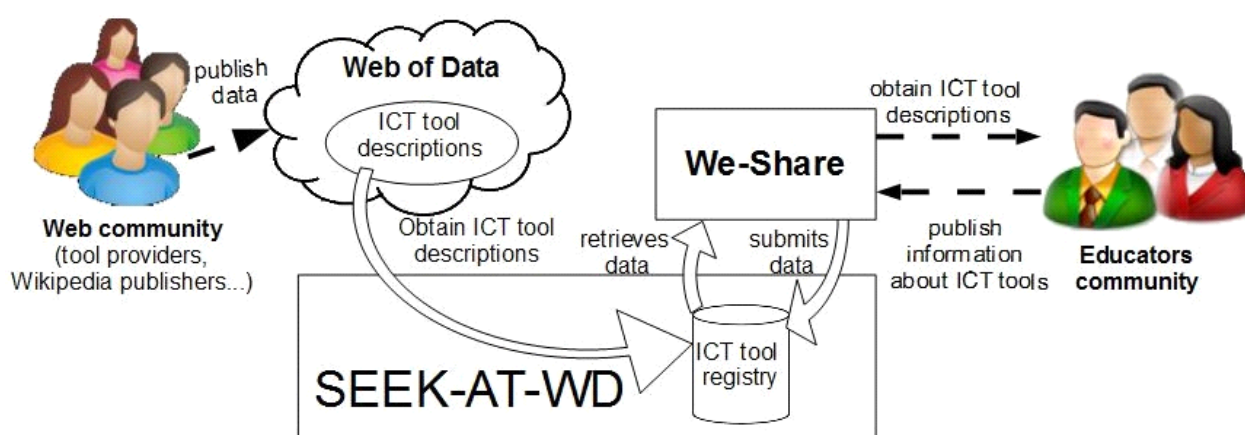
publish data

Web of Data

ICT tool descriptions

Web community
(tool providers, Wikipedia publishers...)

Obtain ICT tool descriptions

We-Share

obtain ICT tool descriptions

retrieves data

submits data

publish information about ICT tools

Educators community

ICT tool registry

SEEK-AT-WD